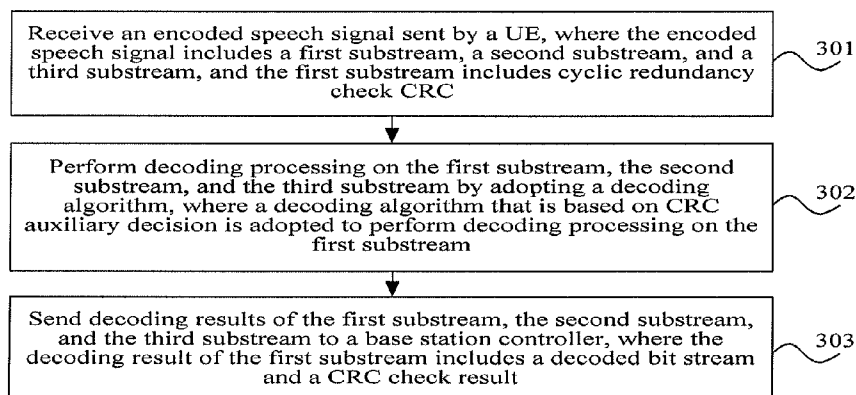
Receive an encoded speech signal sent by a UE, where the encoded speech signal includes a first substream, a second substream, and a third substream, and the first substream includes cyclic redundancy check CRC

301

Perform decoding processing on the first substream, the second substream, and the third substream by adopting a decoding algorithm, where a decoding algorithm that is based on CRC auxiliary decision is adopted to perform decoding processing on the first substream

302

Send decoding results of the first substream, the second substream, and the third substream to a base station controller, where the decoding result of the first substream includes a decoded bit stream and a CRC check result

303